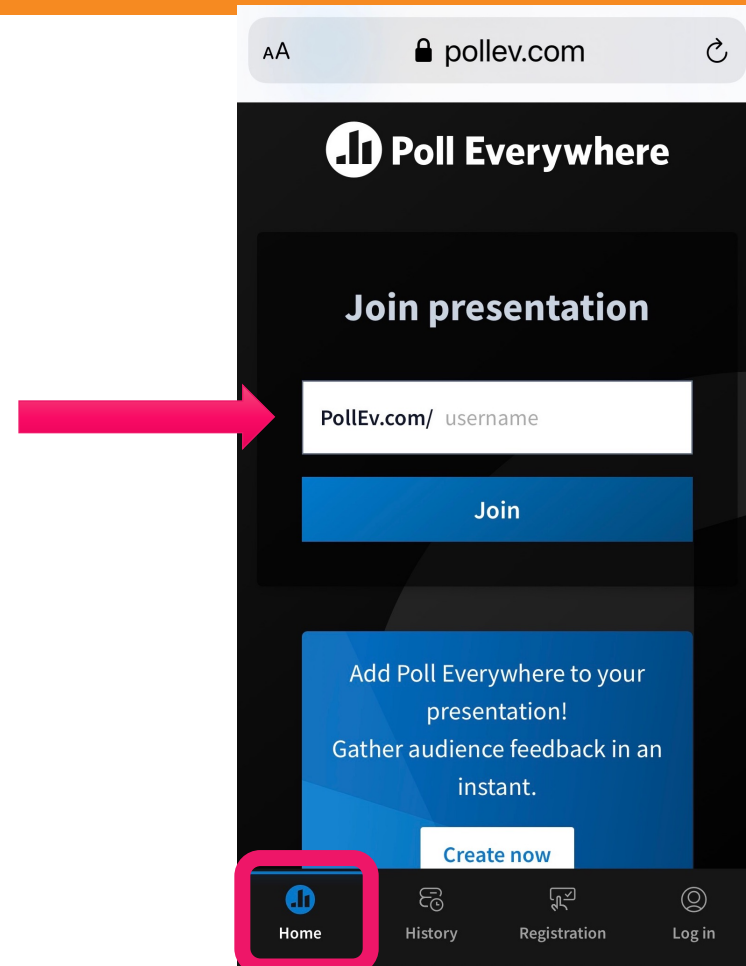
AA pollev.com

Poll Everywhere

Join presentation

PollEv.com/ username

Join

Add Poll Everywhere to your presentation!
Gather audience feedback in an instant.

Create now

Home History Registration Log in